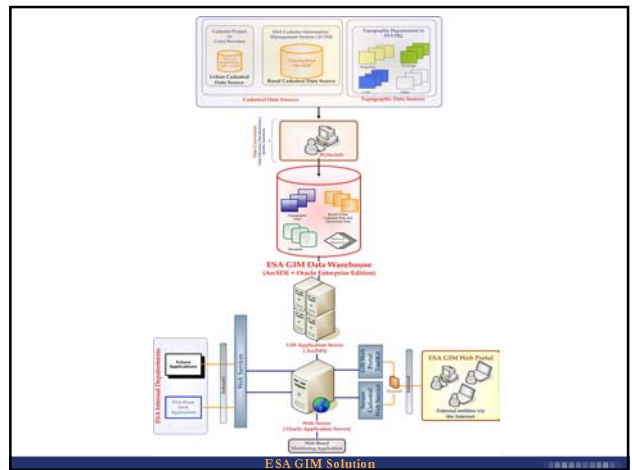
Urban Cadastral Data Source

Rural Cadastral Data Source

Cadastral Data Sources

Topographic Data Sources

FGDB/SDE

ESA GIM Data Warehouse
(ArcSDE + Oracle Enterprise Edition)

GIS Application Server
(ArcIMS)

Web Services

ESA Internal Departments

Future Applications

Web Server
(Oracle Application Server)

ESA GIM Web Portal

External entities via the Internet

Web Based Monitoring Application

ESA GIM Solution